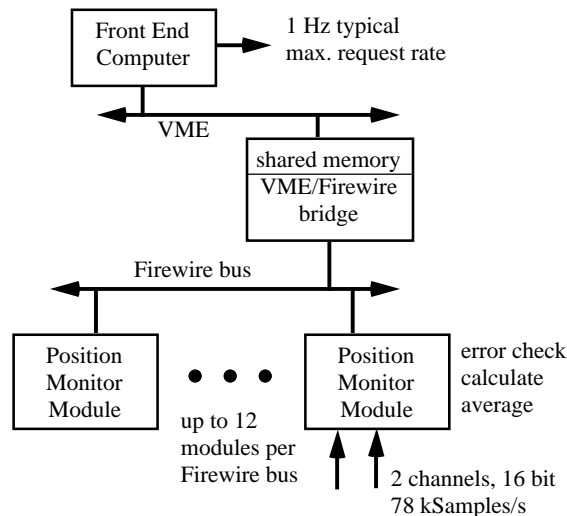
Front End Computer

1 Hz typical max. request rate

VME

shared memory

VME/Firewire bridge

Firewire bus

Position Monitor Module

Position Monitor Module

error check calculate average

up to 12 modules per Firewire bus

2 channels, 16 bit 78 kSamples/s